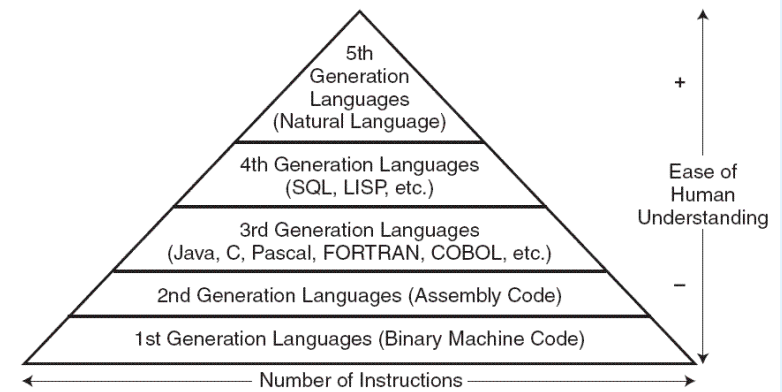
5th Generation Languages (Natural Language)

4th Generation Languages (SQL, LISP, etc.)

3rd Generation Languages (Java, C, Pascal, FORTRAN, COBOL, etc.)

2nd Generation Languages (Assembly Code)

1st Generation Languages (Binary Machine Code)

+

Ease of Human Understanding

−

Number of Instructions